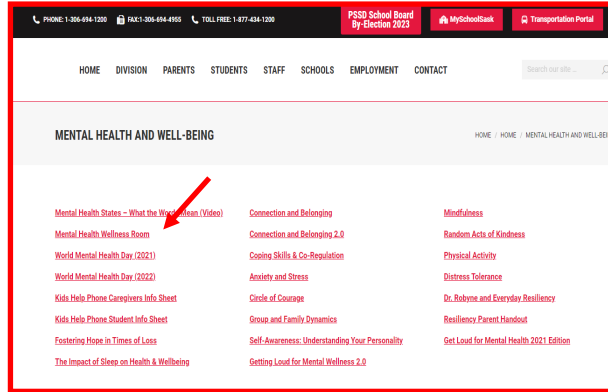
PHONE: 1-306-694-1200 FAX:1-306-694-4955 TOLL FREE: 1-877-434-1200

PSSD School Board By-Election 2023

MySchoolSask

Transportation Portal

HOME DIVISION PARENTS STUDENTS STAFF SCHOOLS EMPLOYMENT CONTACT

Search our site...

MENTAL HEALTH AND WELL-BEING

HOME / HOME / MENTAL HEALTH AND WELL-BEI

Mental Health States – What the W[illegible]ean (Video)

Mental Health Wellness Room

World Mental Health Day (2021)

World Mental Health Day (2022)

Kids Help Phone Caregivers Info Sheet

Kids Help Phone Student Info Sheet

Fostering Hope in Times of Loss

The Impact of Sleep on Health & Wellbeing

Connection and Belonging

Connection and Belonging 2.0

Coping Skills & Co-Regulation

Anxiety and Stress

Circle of Courage

Group and Family Dynamics

Self-Awareness: Understanding Your Personality

Getting Loud for Mental Wellness 2.0

Mindfulness

Random Acts of Kindness

Physical Activity

Distress Tolerance

Dr. Robyne and Everyday Resiliency

Resiliency Parent Handout

Get Loud for Mental Health 2021 Edition